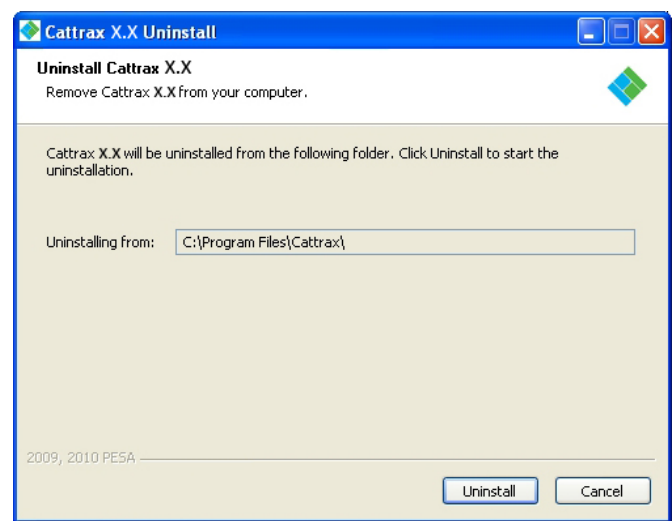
Cattrax X.X Uninstall

Uninstall Cattrax X.X

Remove Cattrax X.X from your computer.

Cattrax X.X will be uninstalled from the following folder. Click Uninstall to start the uninstallation.

Uninstalling from: C:\Program Files\Cattrax\

2009, 2010 PESA

Uninstall

Cancel